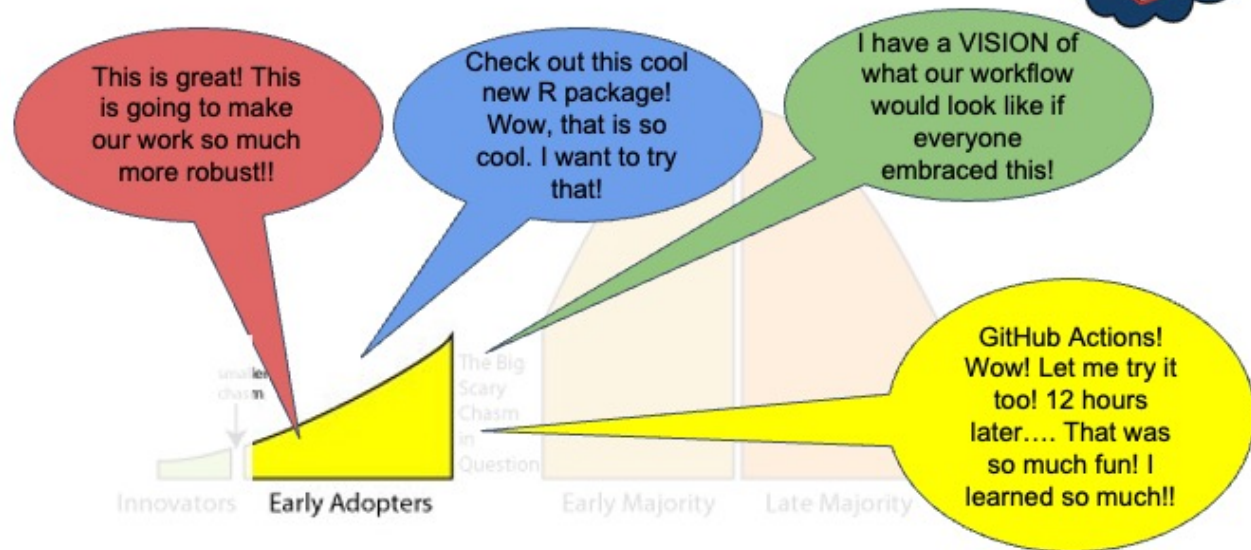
This is great! This is going to make our work so much more robust!!

Check out this cool new R package! Wow, that is so cool. I want to try that!

I have a VISION of what our workflow would look like if everyone embraced this!

GitHub Actions! Wow! Let me try it too! 12 hours later…. That was so much fun! I learned so much!!

smaller chasm

The Big Scary Chasm in Question

Innovators

Early Adopters

Early Majority

Late Majority